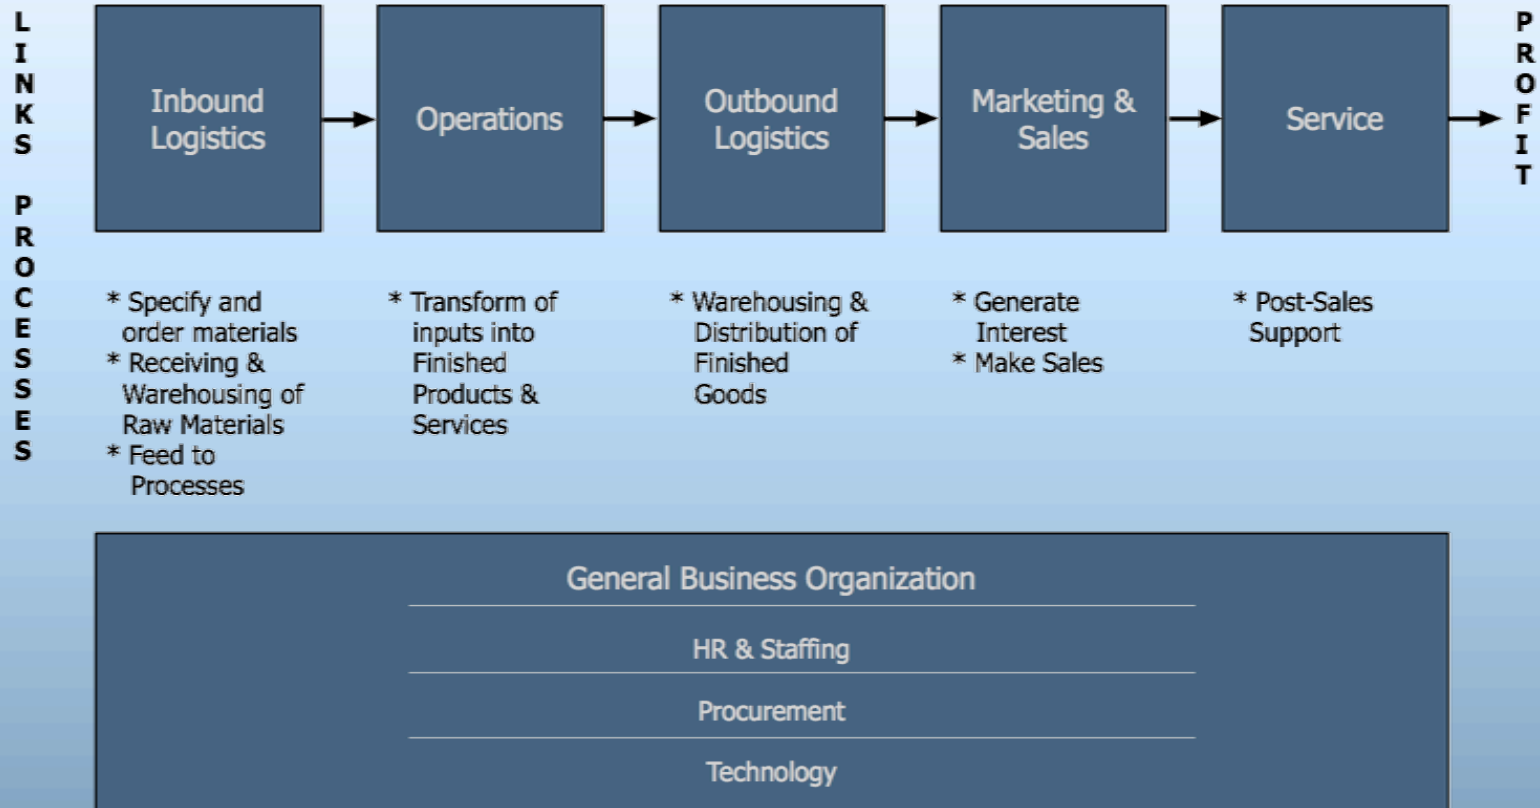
LINKS PROCESSES

Inbound Logistics

Operations

Outbound Logistics

Marketing & Sales

Service

PROFIT

* Specify and order materials
* Receiving & Warehousing of Raw Materials
* Feed to Processes

* Transform of inputs into Finished Products & Services

* Warehousing & Distribution of Finished Goods

* Generate Interest
* Make Sales

* Post-Sales Support

General Business Organization

HR & Staffing

Procurement

Technology